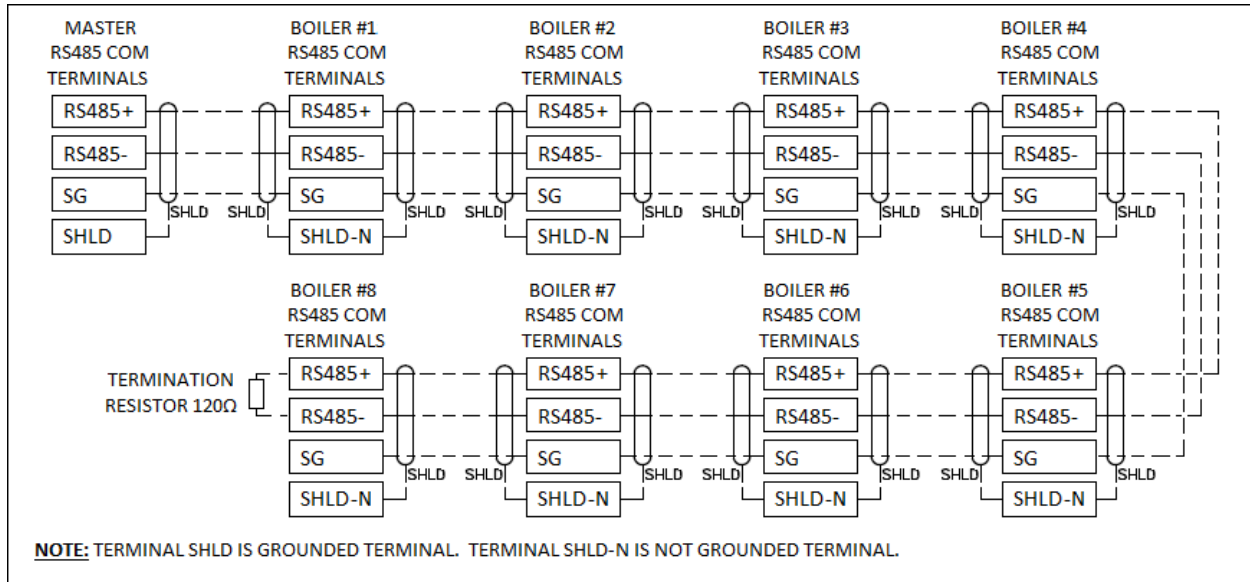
MASTER
RS485 COM
TERMINALS

RS485+
RS485-
SG
SHLD
SHLD

BOILER #1
RS485 COM
TERMINALS

SHLD
RS485+
RS485-
SG
SHLD-N
SHLD

BOILER #2
RS485 COM
TERMINALS

SHLD
RS485+
RS485-
SG
SHLD-N
SHLD

BOILER #3
RS485 COM
TERMINALS

SHLD
RS485+
RS485-
SG
SHLD-N
SHLD

BOILER #4
RS485 COM
TERMINALS

SHLD
RS485+
RS485-
SG
SHLD-N
SHLD

BOILER #8
RS485 COM
TERMINALS

TERMINATION
RESISTOR 120Ω

RS485+
RS485-
SG
SHLD-N
SHLD

BOILER #7
RS485 COM
TERMINALS

SHLD
RS485+
RS485-
SG
SHLD-N
SHLD

BOILER #6
RS485 COM
TERMINALS

SHLD
RS485+
RS485-
SG
SHLD-N
SHLD

BOILER #5
RS485 COM
TERMINALS

SHLD
RS485+
RS485-
SG
SHLD-N
SHLD

NOTE: TERMINAL SHLD IS GROUNDED TERMINAL. TERMINAL SHLD-N IS NOT GROUNDED TERMINAL.